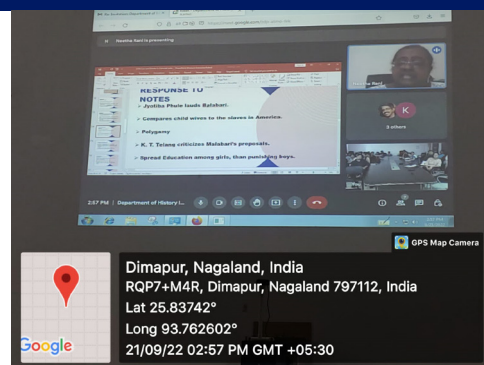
Neetha Rani is presenting

RESPONSE TO NOTES

Jyotiba Phule lauds Malabari.

Compares child wives to the slaves in America.

Polygamy

K. T. Telang criticizes Malabari's proposals.

Spread Education among girls, than punishing boys.

K

3 others

2:57 PM | Department of History I...

GPS Map Camera

Dimapur, Nagaland, India

RQP7+M4R, Dimapur, Nagaland 797112, India

Lat 25.83742°

Long 93.762602°

21/09/22 02:57 PM GMT +05:30

Google